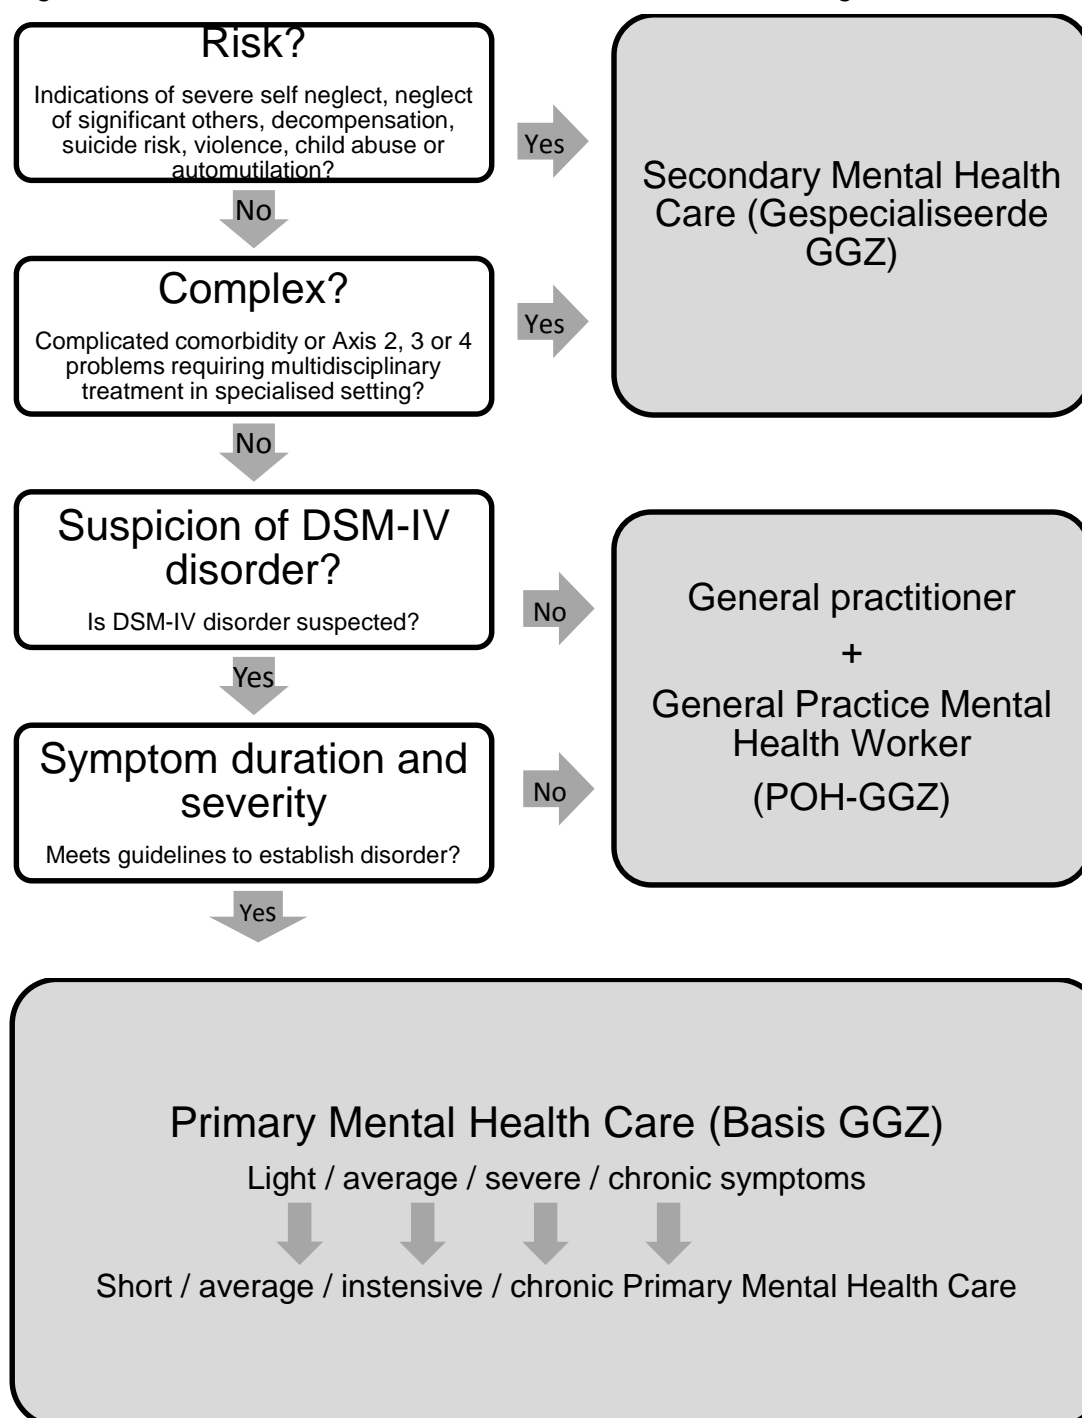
Risk?

Indications of severe self neglect, neglect of significant others, decompensation, suicide risk, violence, child abuse or automutilation?

Yes

Secondary Mental Health Care (Gespecialiseerde GGZ)

No

Complex?

Complicated comorbidity or Axis 2, 3 or 4 problems requiring multidisciplinary treatment in specialised setting?

Yes

No

Suspicion of DSM-IV disorder?

Is DSM-IV disorder suspected?

No

General practitioner
+
General Practice Mental Health Worker
(POH-GGZ)

Yes

Symptom duration and severity

Meets guidelines to establish disorder?

No

Yes

Primary Mental Health Care (Basis GGZ)

Light / average / severe / chronic symptoms

Short / average / instensive / chronic Primary Mental Health Care